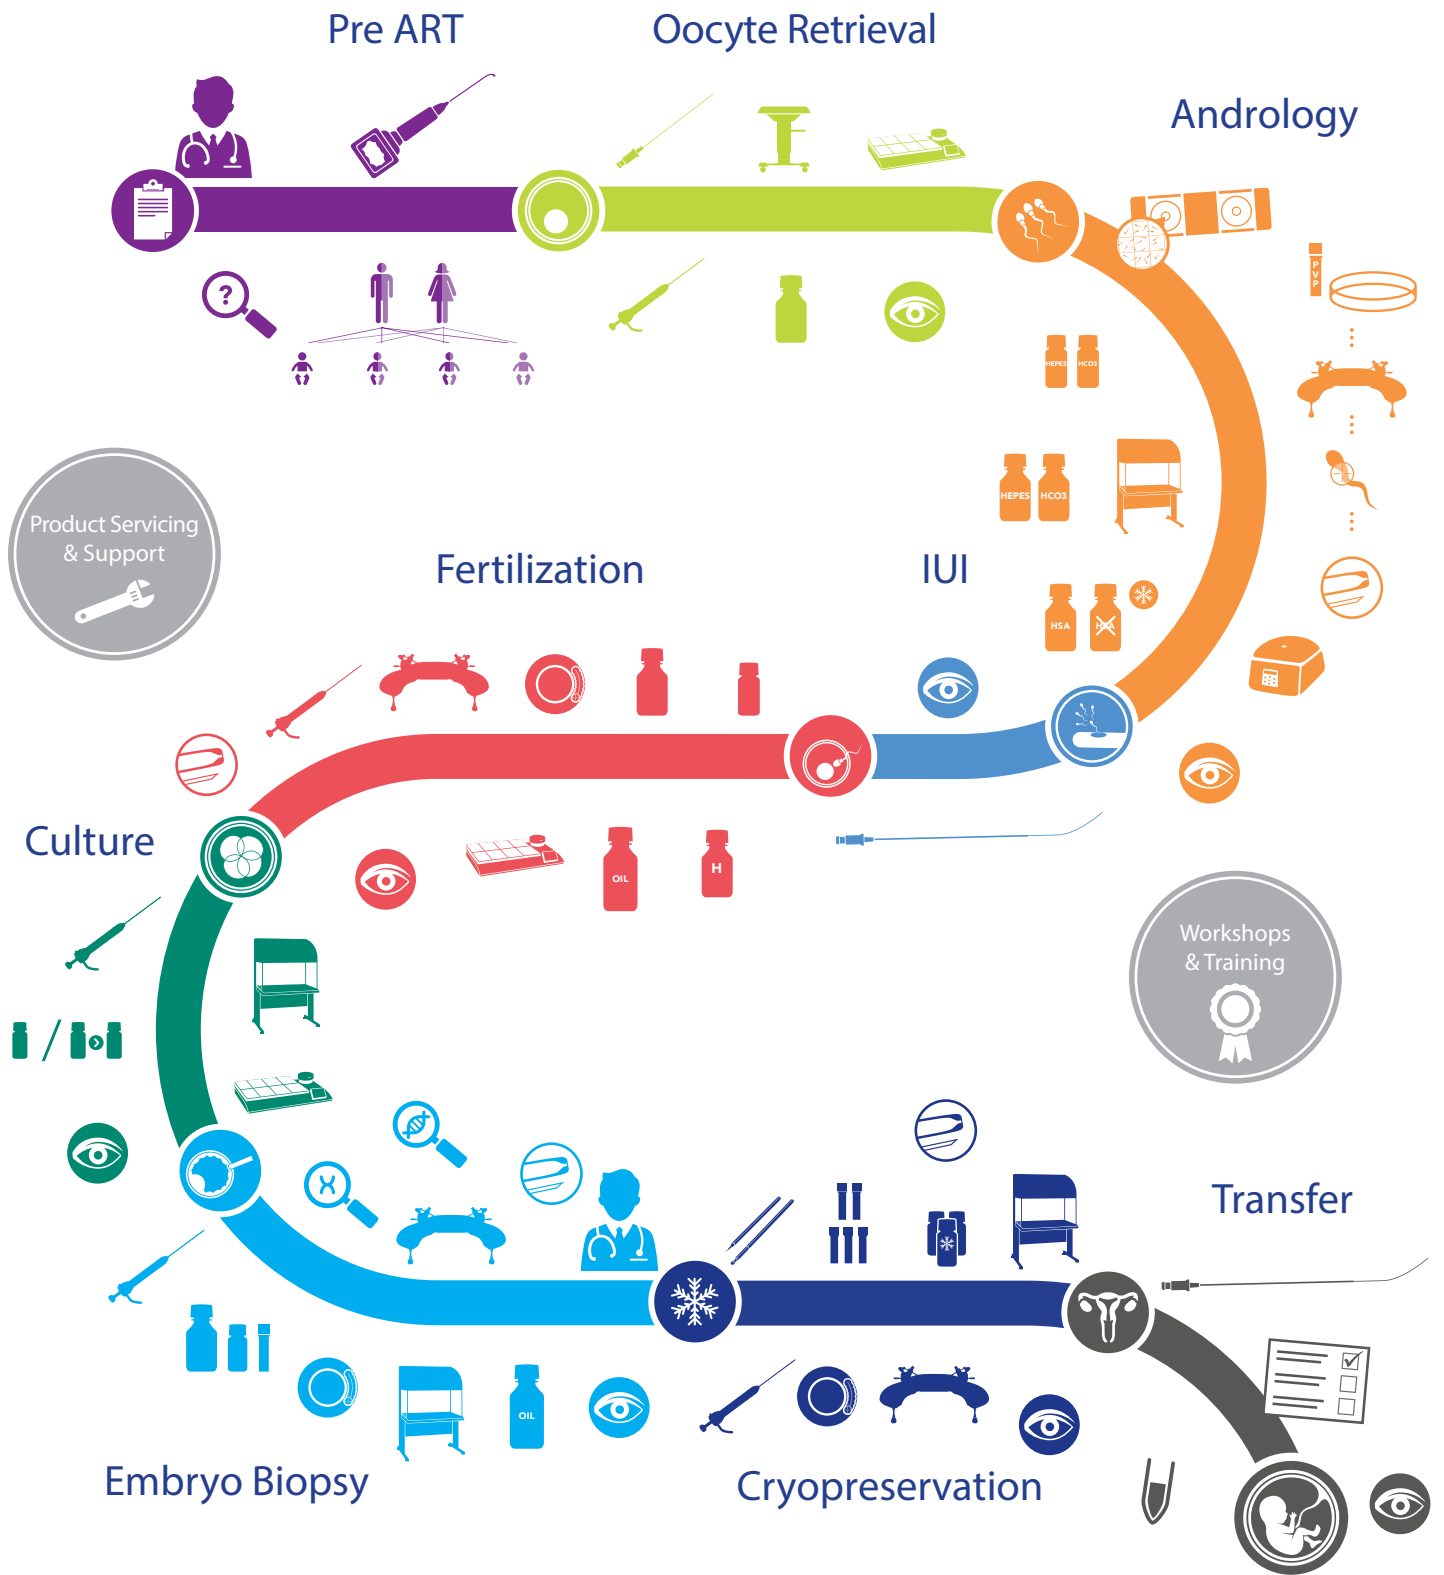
Pre ART

Oocyte Retrieval

Andrology

PVP

HEPES HCO3

HEPES HCO3

HSA HSA

Product Servicing & Support

Fertilization

IUI

OIL

H

Culture

Workshops & Training

Transfer

OIL

Embryo Biopsy

Cryopreservation